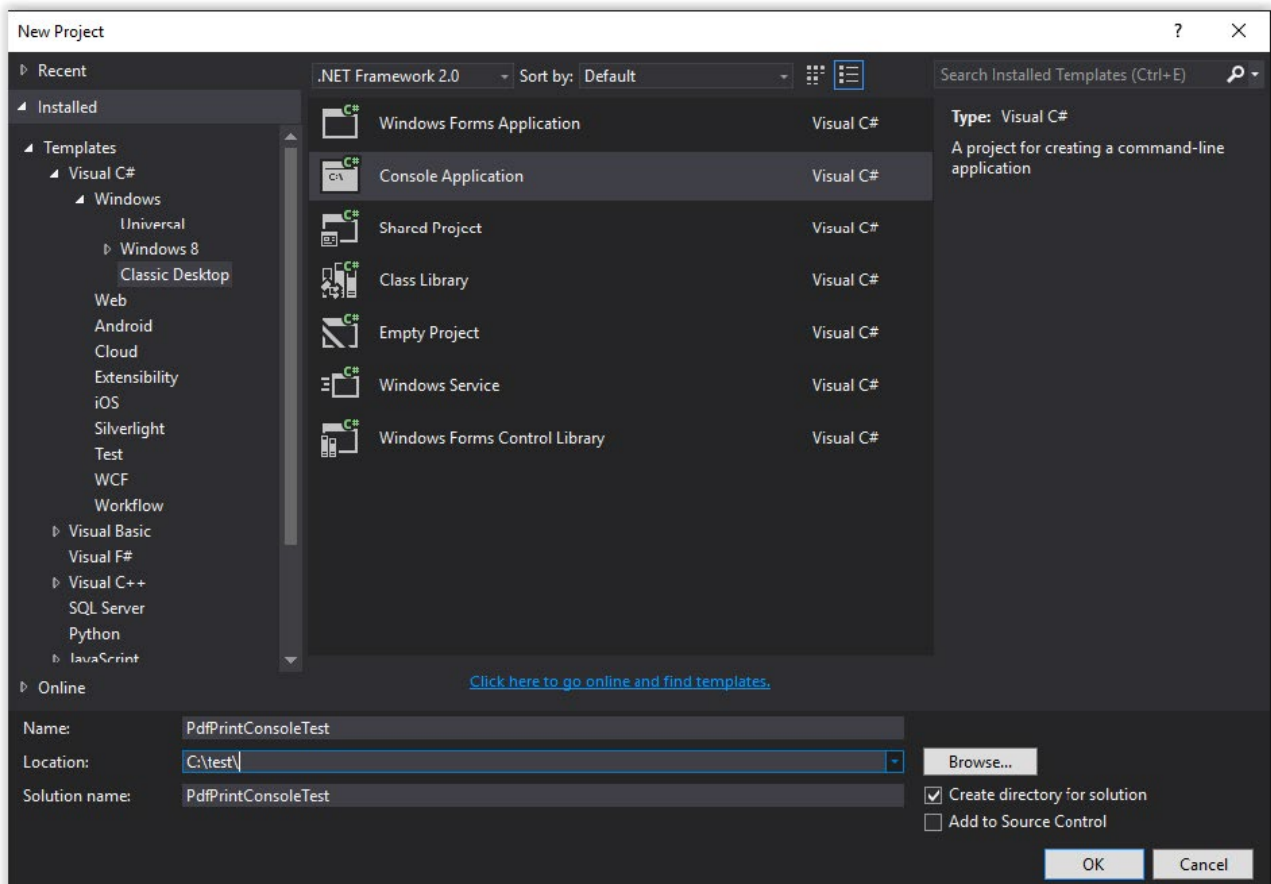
New Project

?

X

Recent

Installed

Templates

Visual C#

Windows

Universal

Windows 8

Classic Desktop

Web

Android

Cloud

Extensibility

iOS

Silverlight

Test

WCF

Workflow

Visual Basic

Visual F#

Visual C++

SQL Server

Python

JavaScript

Online

.NET Framework 2.0

Sort by: Default

| | |
|---|---|
| Windows Forms Application | Visual C# |
| Console Application | Visual C# |
| Shared Project | Visual C# |
| Class Library | Visual C# |
| Empty Project | Visual C# |
| Windows Service | Visual C# |
| Windows Forms Control Library | Visual C# |

Click here to go online and find templates.

Search Installed Templates (Ctrl+E)

Type: Visual C#

A project for creating a command-line application

Name: PdfPrintConsoleTest

Location: C:\test\

Browse...

Solution name: PdfPrintConsoleTest

Create directory for solution

Add to Source Control

OK

Cancel